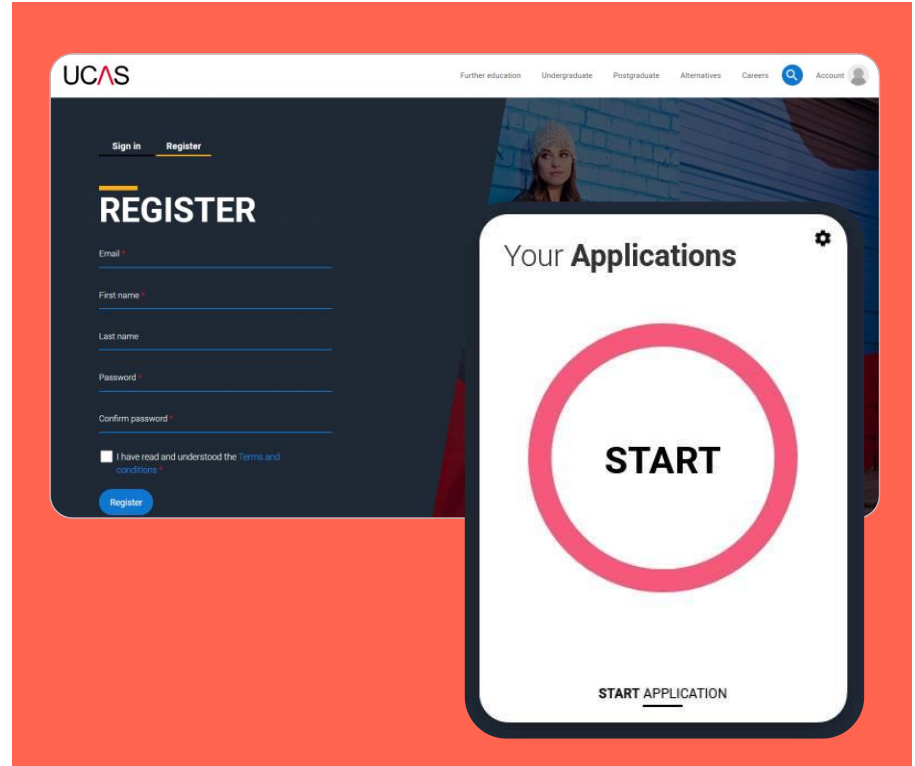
UCAS

Further education Undergraduate Postgraduate Alternatives Careers Account

Sign in Register

REGISTER

Email *

First name *

Last name

Password *

Confirm password *

I have read and understood the Terms and conditions *

Register

Your Applications

START

START APPLICATION